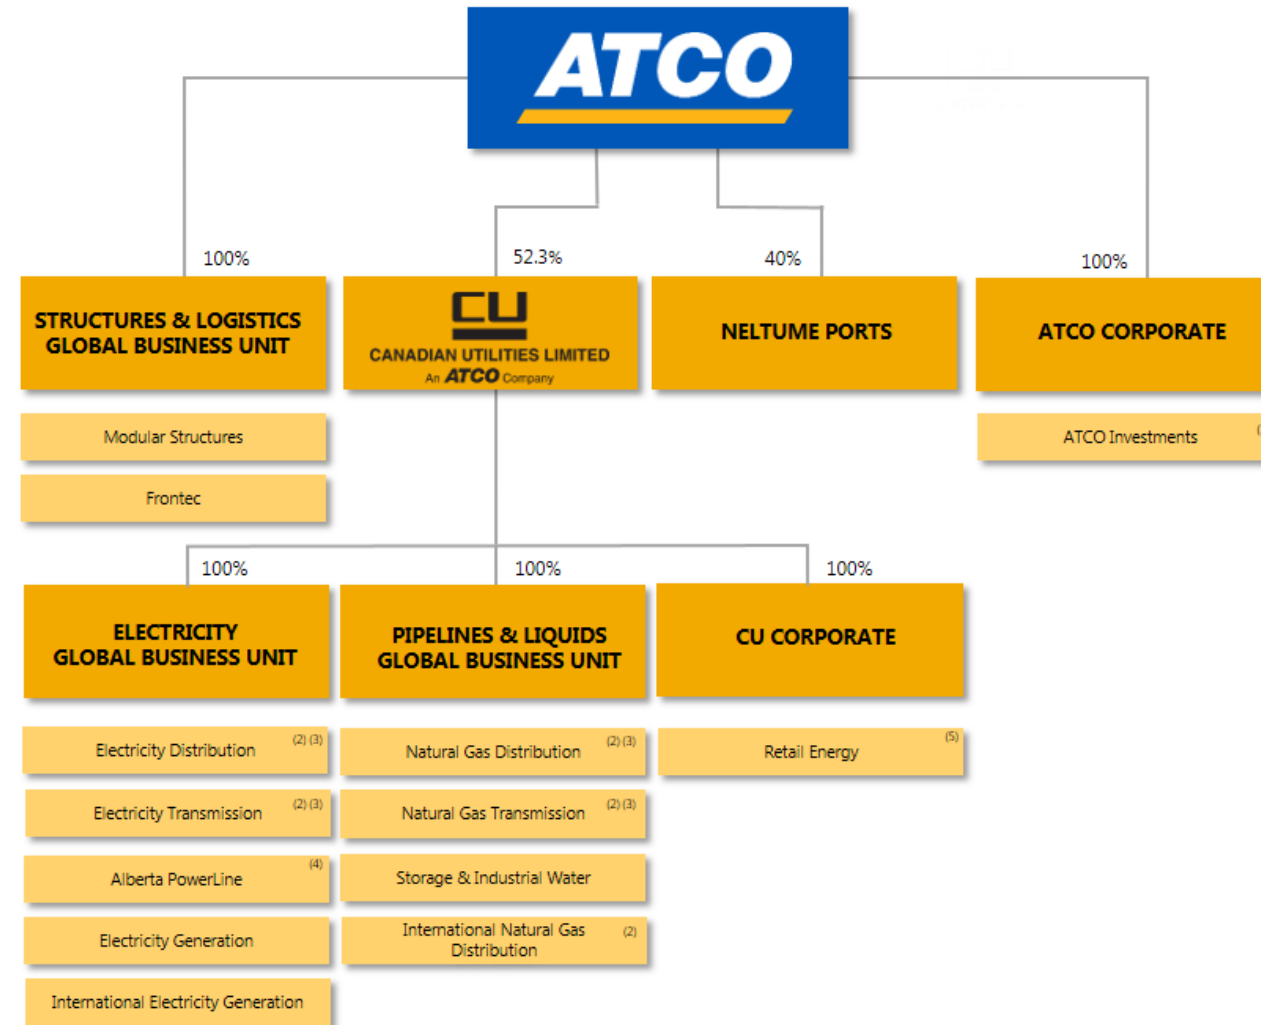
ATCO

100%

STRUCTURES & LOGISTICS GLOBAL BUSINESS UNIT

Modular Structures

Frontec

52.3%

CU

CANADIAN UTILITIES LIMITED

An ATCO Company

40%

NELTUME PORTS

100%

ATCO CORPORATE

ATCO Investments

100%

ELECTRICITY GLOBAL BUSINESS UNIT

Electricity Distribution (2) (3)

Electricity Transmission (2) (3)

Alberta PowerLine (4)

Electricity Generation

International Electricity Generation

100%

PIPELINES & LIQUIDS GLOBAL BUSINESS UNIT

Natural Gas Distribution (2) (3)

Natural Gas Transmission (2) (3)

Storage & Industrial Water

International Natural Gas Distribution (2)

100%

CU CORPORATE

Retail Energy (5)